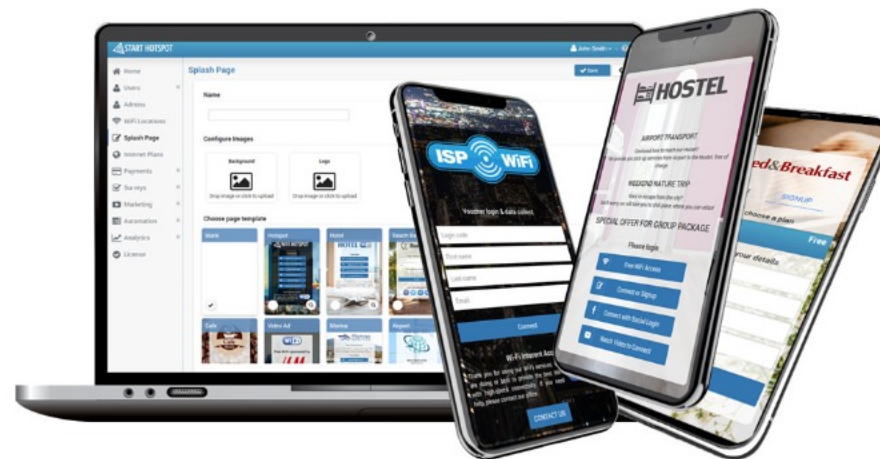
START HOTSPOT

John Smith

Home
Users
Admins
WiFi Locations
Splash Page
Internet Plans
Payments
Surveys
Marketing
Automation
Analytics
License

Splash Page

Save

Name

Configure Images

Background

Drop image or click to upload

Logo

Drop image or click to upload

Choose page template

Blank

Hotspot

Hotel

Beach

Cafe

Video Ad

Marina

Airport

ISP WiFi

Voucher login & data collect

Login code

First name

Last name

Email

Connect

Wi-Fi Internet Access

CONTACT US

HOSTEL

AIRPORT TRANSPORT

WEEKEND NATURE TRIP

SPECIAL OFFER FOR GROUP PACKAGE

Please login

Free WiFi Access

Connect w Signup

Connect with Social Login

Watch Video to Connect

Bed&Breakfast

SIGNUP

choose a plan

Free

your details